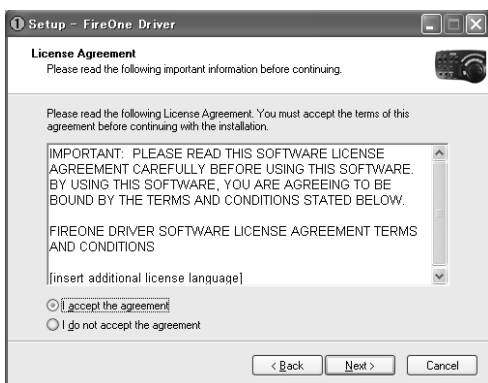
Setup - FireOne Driver

License Agreement
Please read the following important information before continuing.

Please read the following License Agreement. You must accept the terms of this agreement before continuing with the installation.

IMPORTANT: PLEASE READ THIS SOFTWARE LICENSE AGREEMENT CAREFULLY BEFORE USING THIS SOFTWARE. BY USING THIS SOFTWARE, YOU ARE AGREEING TO BE BOUND BY THE TERMS AND CONDITIONS STATED BELOW.

FIREONE DRIVER SOFTWARE LICENSE AGREEMENT TERMS AND CONDITIONS

[insert additional license language]

I accept the agreement
I do not accept the agreement

< Back Next > Cancel